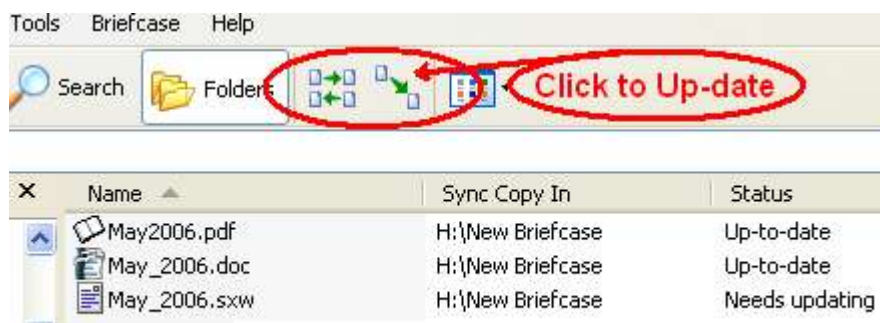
Tools Briefcase Help

Search Folders

Click to Up-date

| × | Name | Sync Copy In | Status |
|---|---|---|---|
| | May2006.pdf | H:\New Briefcase | Up-to-date |
| | May_2006.doc | H:\New Briefcase | Up-to-date |
| | May_2006.sxw | H:\New Briefcase | Needs updating |